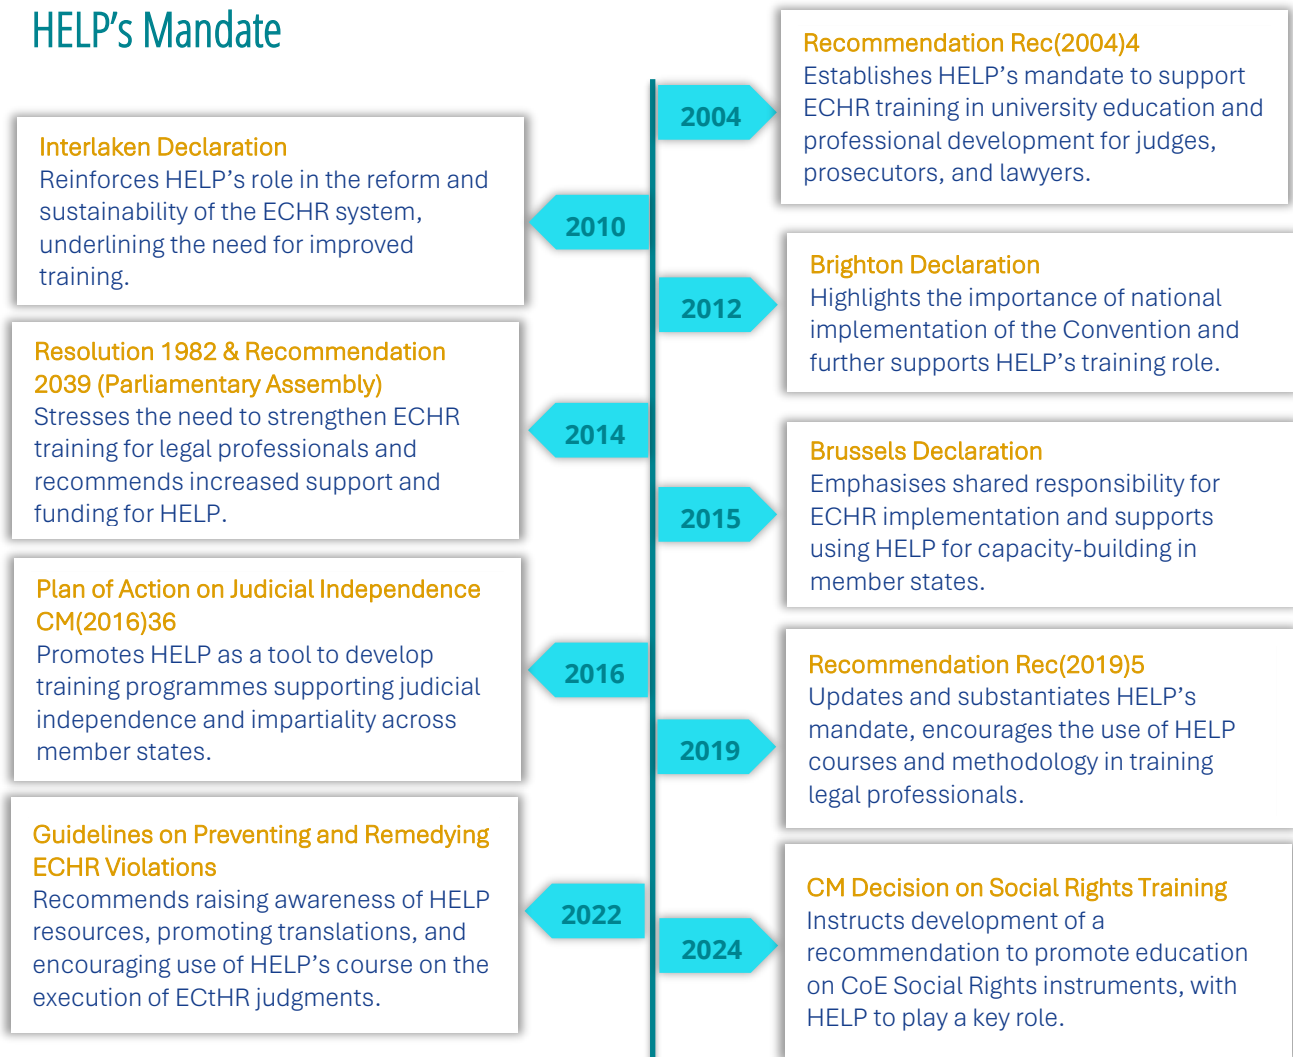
HELP’s Mandate

2004

Recommendation Rec(2004)4
Establishes HELP’s mandate to support ECHR training in university education and professional development for judges, prosecutors, and lawyers.

Interlaken Declaration
Reinforces HELP’s role in the reform and sustainability of the ECHR system, underlining the need for improved training.

2010

2012

Brighton Declaration
Highlights the importance of national implementation of the Convention and further supports HELP’s training role.

Resolution 1982 & Recommendation 2039 (Parliamentary Assembly)
Stresses the need to strengthen ECHR training for legal professionals and recommends increased support and funding for HELP.

2014

2015

Brussels Declaration
Emphasises shared responsibility for ECHR implementation and supports using HELP for capacity-building in member states.

Plan of Action on Judicial Independence CM(2016)36
Promotes HELP as a tool to develop training programmes supporting judicial independence and impartiality across member states.

2016

2019

Recommendation Rec(2019)5
Updates and substantiates HELP’s mandate, encourages the use of HELP courses and methodology in training legal professionals.

Guidelines on Preventing and Remedying ECHR Violations
Recommends raising awareness of HELP resources, promoting translations, and encouraging use of HELP’s course on the execution of ECtHR judgments.

2022

2024

CM Decision on Social Rights Training
Instructs development of a recommendation to promote education on CoE Social Rights instruments, with HELP to play a key role.